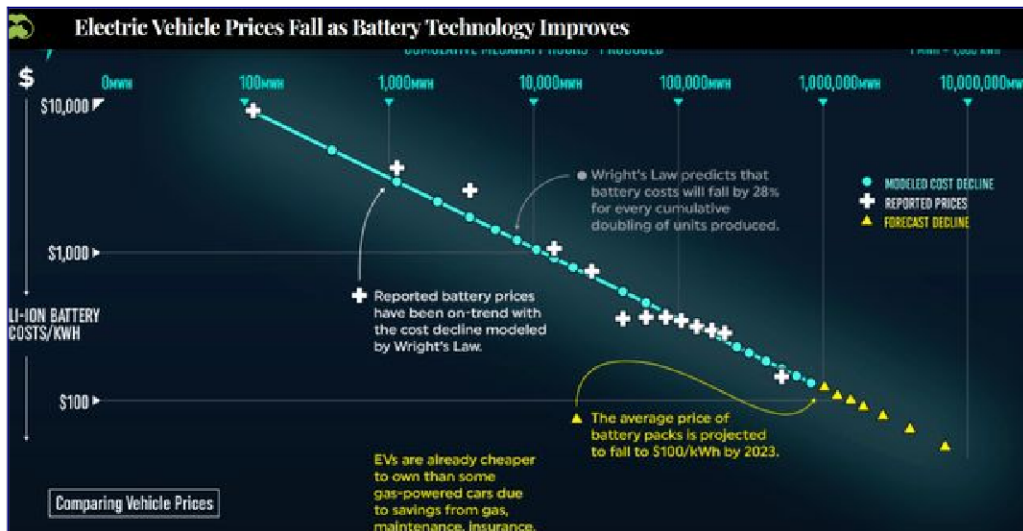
Electric Vehicle Prices Fall as Battery Technology Improves

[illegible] MEGAWATT HOURS PRODUCED

1 MWH = 1,000 KWH

$

0MWH

100MWH

1,000MWH

10,000MWH

100,000MWH

1,000,000MWH

10,000,000MWH

$10,000

$1,000

$100

LI-ION BATTERY COSTS/KWH

Wright's Law predicts that battery costs will fall by 28% for every cumulative doubling of units produced.

MODELED COST DECLINE

REPORTED PRICES

FORECAST DECLINE

Reported battery prices have been on-trend with the cost decline modeled by Wright's Law.

The average price of battery packs is projected to fall to $100/kWh by 2023.

EVs are already cheaper to own than some gas-powered cars due to savings from gas, maintenance, insurance,

Comparing Vehicle Prices